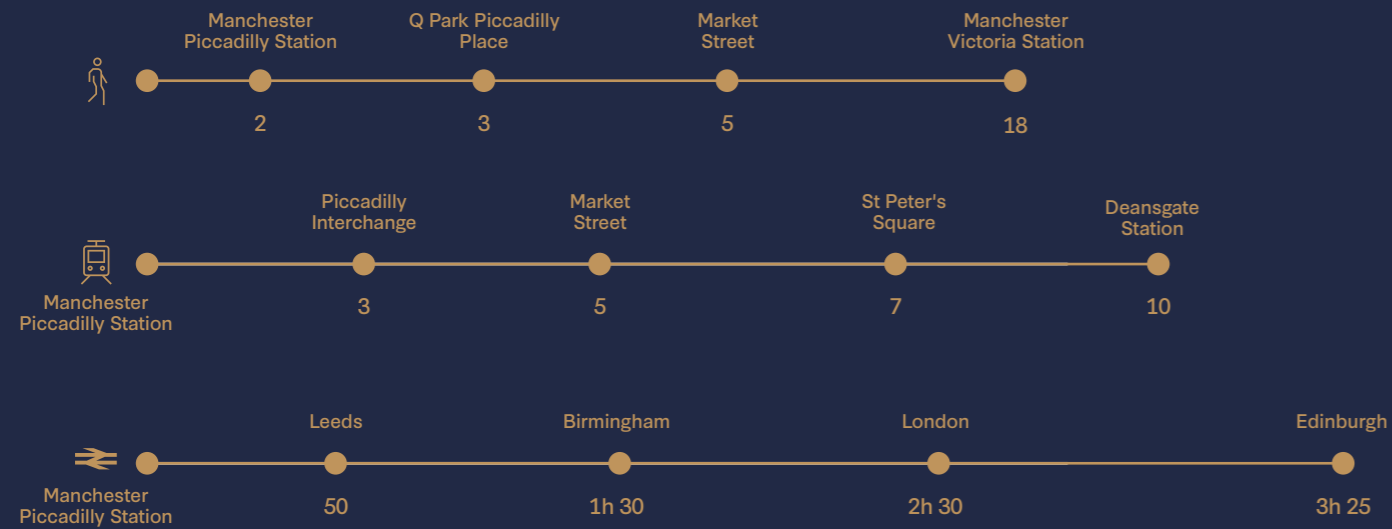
Manchester Piccadilly Station
2

Q Park Piccadilly Place
3

Market Street
5

Manchester Victoria Station
18

Manchester Piccadilly Station

Piccadilly Interchange
3

Market Street
5

St Peter's Square
7

Deansgate Station
10

Manchester Piccadilly Station

Leeds
50

Birmingham
1h 30

London
2h 30

Edinburgh
3h 25